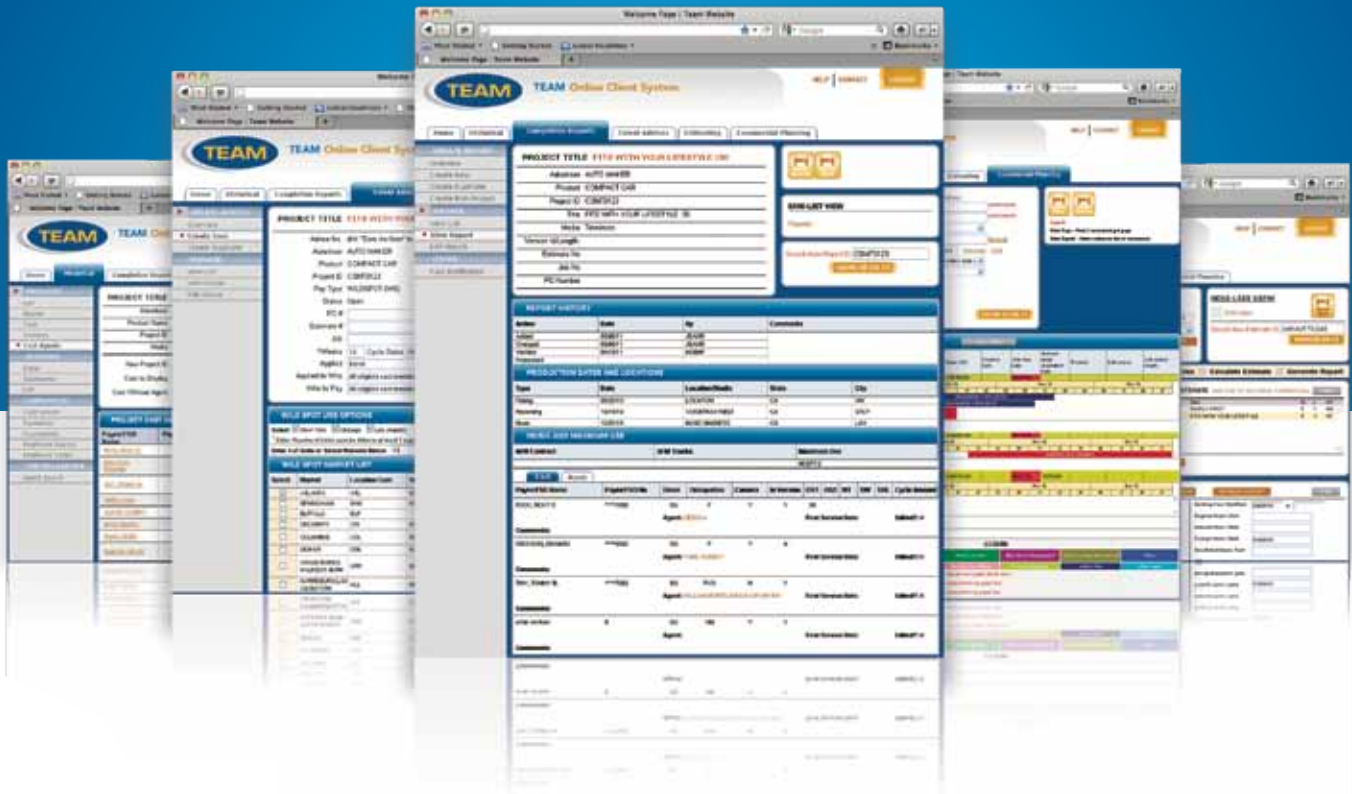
Welcome Page | Team Website

TEAM

TEAM Online Client System

HELP | CONTACT

PROJECT TITLE

PRODUCTION DATES AND LOCATIONS

REPORT HISTORY

SAVE LIST VIEW

TEAM

TEAM Online Client System

PROJECT TITLE

TEAM

TEAM Onl

PROJECT TITLE

Commercial Planning

Calculate Estimate

Generate Report

LEGEND